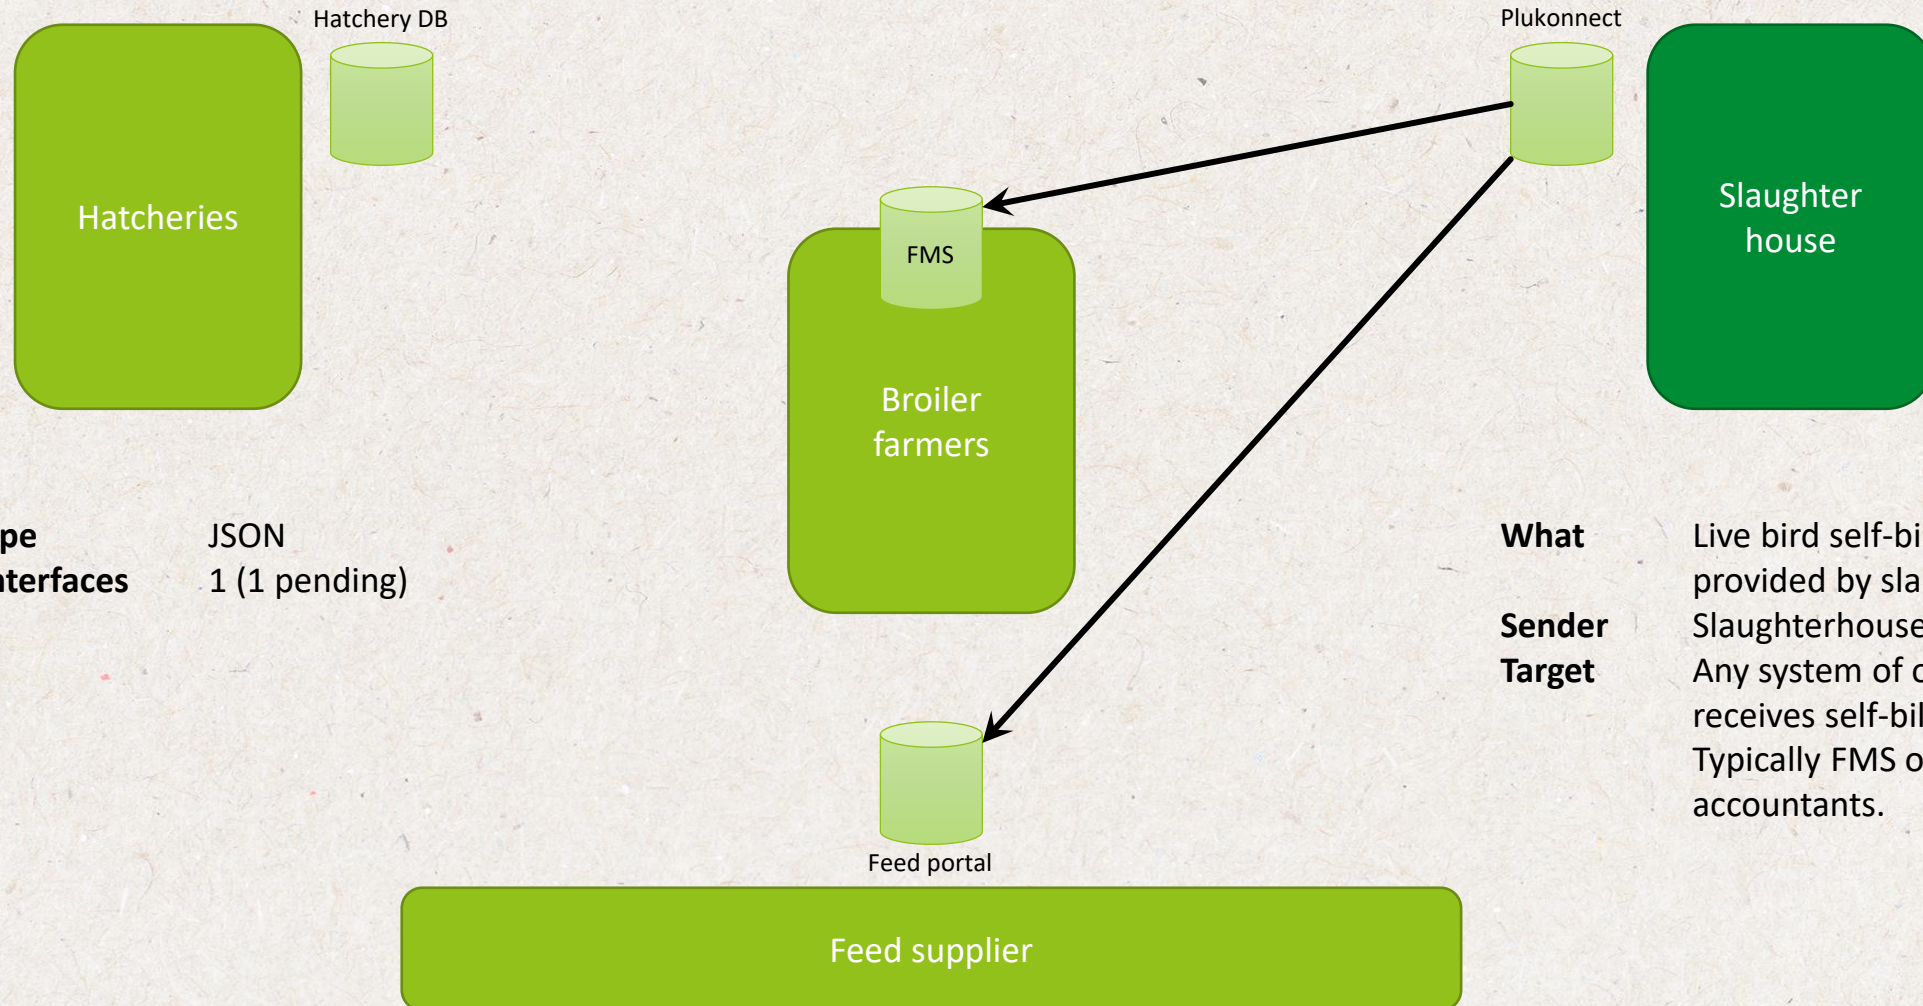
Hatchery DB

Hatcheries

Plukonnect

Slaughter house

FMS

Broiler farmers

pe JSON
nterfaces 1 (1 pending)

What Live bird self-bi provided by sla
Sender Slaughterhouse
Target Any system of c receives self-bil Typically FMS o accountants.

Feed portal

Feed supplier